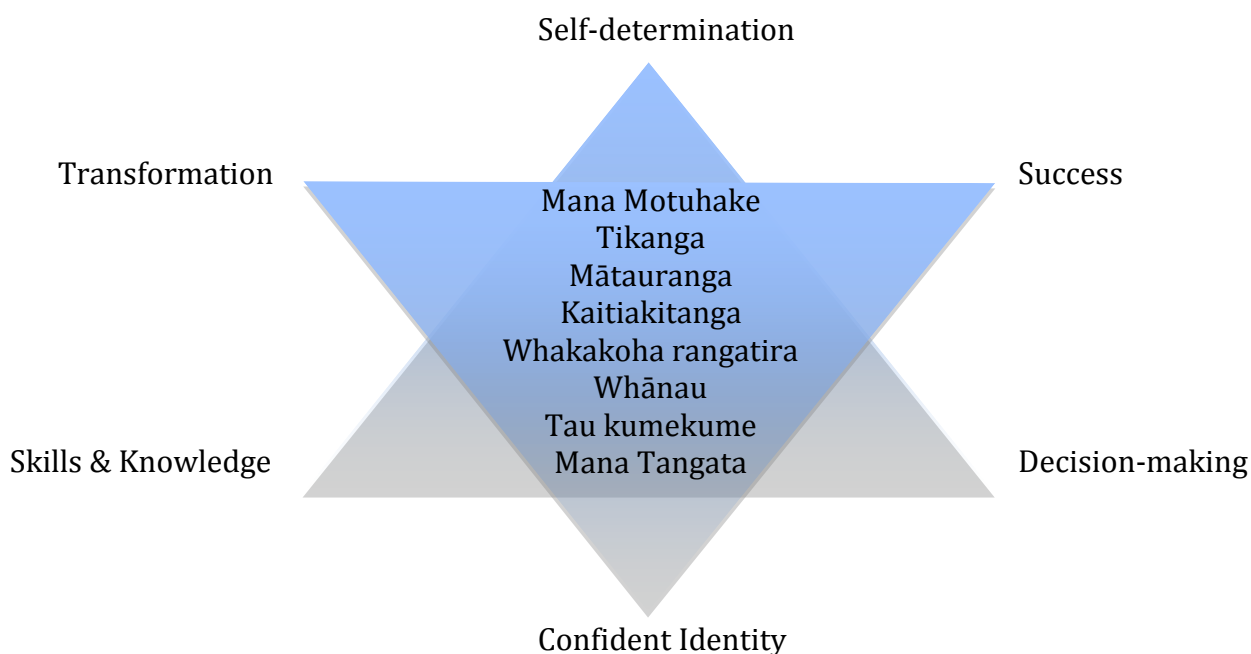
Self-determination

Transformation

Success

Mana Motuhake
Tikanga
Mātauranga
Kaitiakitanga
Whakakoha rangatira
Whānau
Tau kumekume
Mana Tangata

Skills & Knowledge

Decision-making

Confident Identity